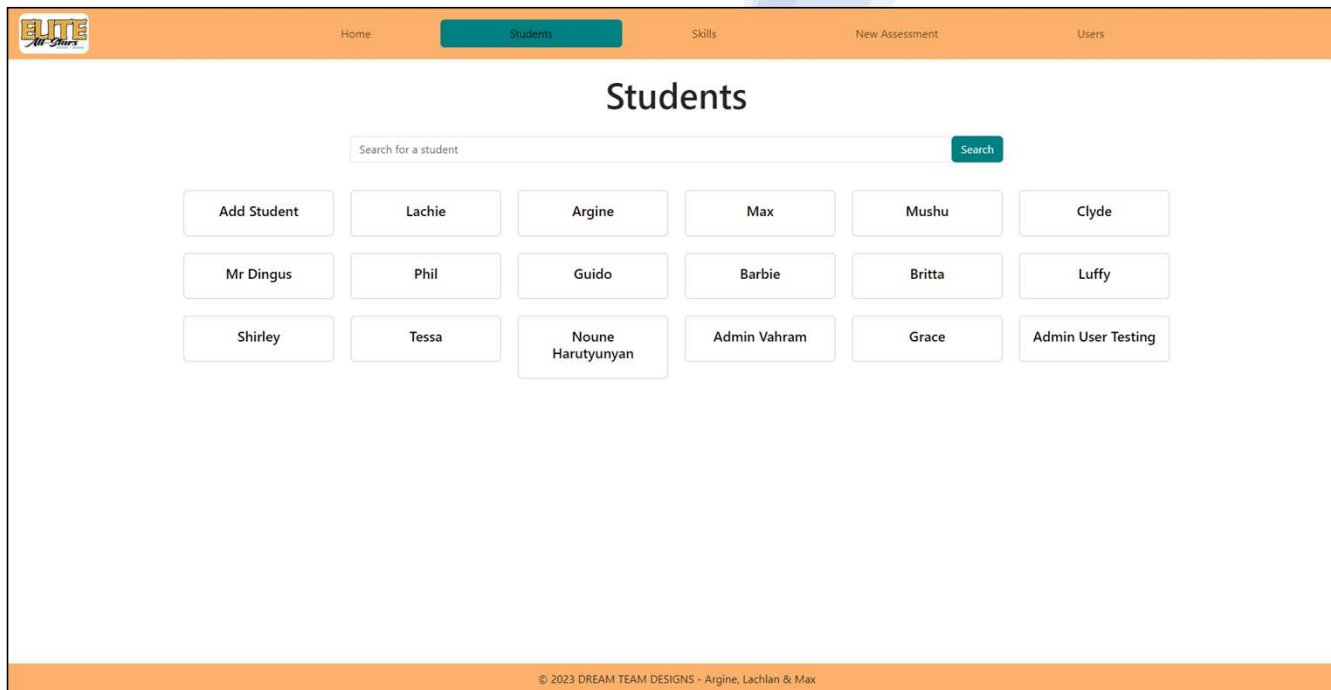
ELITE All-Stars

Home Students Skills New Assessment Users

Students

Search for a student Search

Add Student
Lachie
Argine
Max
Mushu
Clyde
Mr Dingus
Phil
Guido
Barbie
Britta
Luffy
Shirley
Tessa
Noune Harutyunyan
Admin Vahram
Grace
Admin User Testing

© 2023 DREAM TEAM DESIGNS - Argine, Lachlan & Max